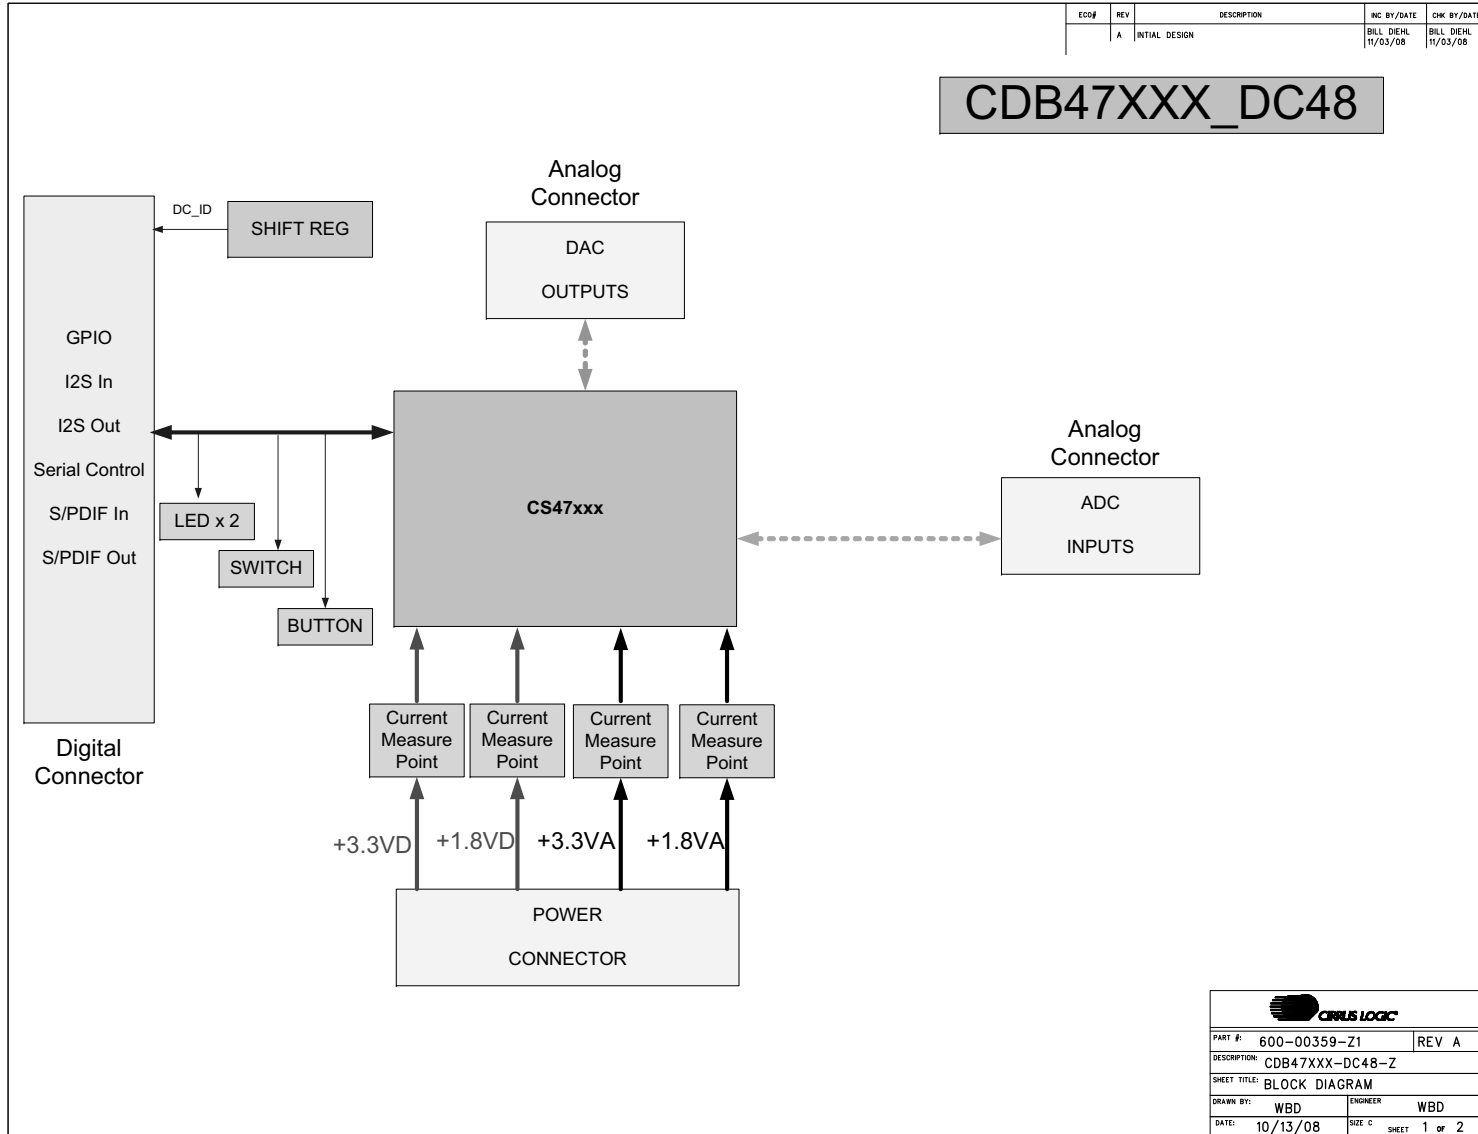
| ECO# | REV | DESCRIPTION | INC BY/DATE | CHK BY/DATE |
|---|---|---|---|---|
| | A | INTIAL DESIGN | BILL DIEHL 11/03/08 | BILL DIEHL 11/03/08 |

CDB47XXX_DC48

Analog Connector

DAC

OUTPUTS

DC_ID

SHIFT REG

GPIO

I2S In

I2S Out

Serial Control

S/PDIF In

S/PDIF Out

Digital Connector

LED x 2

SWITCH

BUTTON

CS47xxx

Analog Connector

ADC

INPUTS

Current Measure Point

Current Measure Point

Current Measure Point

Current Measure Point

+3.3VD

+1.8VD

+3.3VA

+1.8VA

POWER

CONNECTOR

CIRRUS LOGIC

| | | | |
|---|---|---|---|
| PART #: 600-00359-Z1 | | REV A | |
| DESCRIPTION: CDB47XXX-DC48-Z | | | |
| SHEET TITLE: BLOCK DIAGRAM | | | |
| DRAWN BY: WBD | | ENGINEER WBD | |
| DATE: 10/13/08 | | SIZE C | SHEET 1 OF 2 |